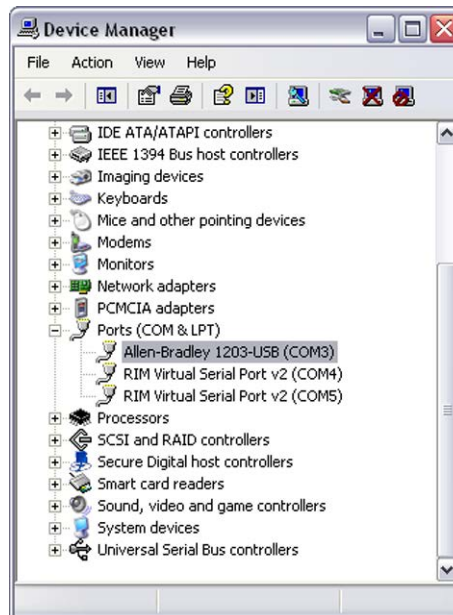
Device Manager

File Action View Help

IDE ATA/ATAPI controllers
IEEE 1394 Bus host controllers
Imaging devices
Keyboards
Mice and other pointing devices
Modems
Monitors
Network adapters
PCMCIA adapters
Ports (COM & LPT)
Allen-Bradley 1203-USB (COM3)
RIM Virtual Serial Port v2 (COM4)
RIM Virtual Serial Port v2 (COM5)
Processors
SCSI and RAID controllers
Secure Digital host controllers
Smart card readers
Sound, video and game controllers
System devices
Universal Serial Bus controllers